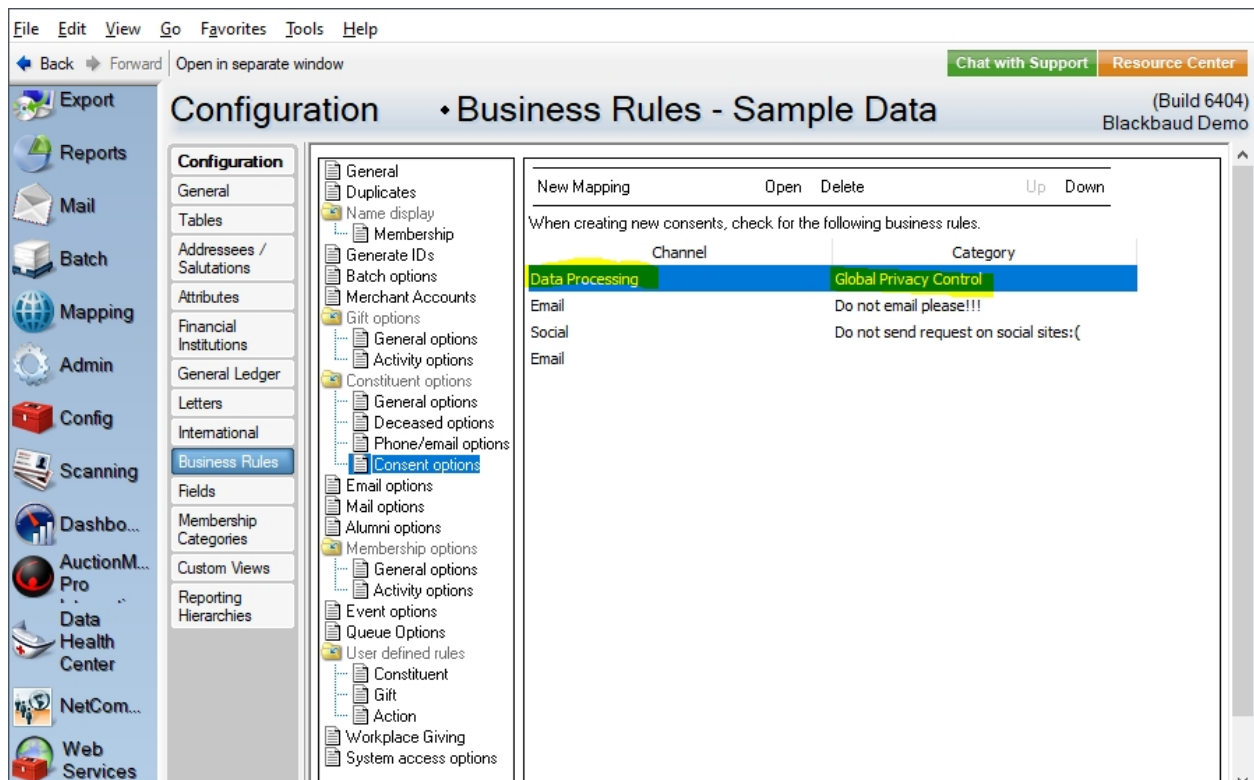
File Edit View Go Favorites Tools Help

Back Forward Open in separate window

Chat with Support Resource Center

Export
Reports
Mail
Batch
Mapping
Admin
Config
Scanning
Dashbo...
AuctionM... Pro
Data Health Center
NetCom...
Web Services

Configuration • Business Rules - Sample Data

(Build 6404) Blackbaud Demo

Configuration
General
Tables
Addressees / Salutations
Attributes
Financial Institutions
General Ledger
Letters
International
Business Rules
Fields
Membership Categories
Custom Views
Reporting Hierarchies

General
Duplicates
Name display
Membership
Generate IDs
Batch options
Merchant Accounts
Gift options
General options
Activity options
Constituent options
General options
Deceased options
Phone/email options
Consent options
Email options
Mail options
Alumni options
Membership options
General options
Activity options
Event options
Queue Options
User defined rules
Constituent
Gift
Action
Workplace Giving
System access options

New Mapping Open Delete Up Down

When creating new consents, check for the following business rules.

| Channel | Category |
|---|---|
| Data Processing | Global Privacy Control |
| Email | Do not email please!!! |
| Social | Do not send request on social sites:( |
| Email | |